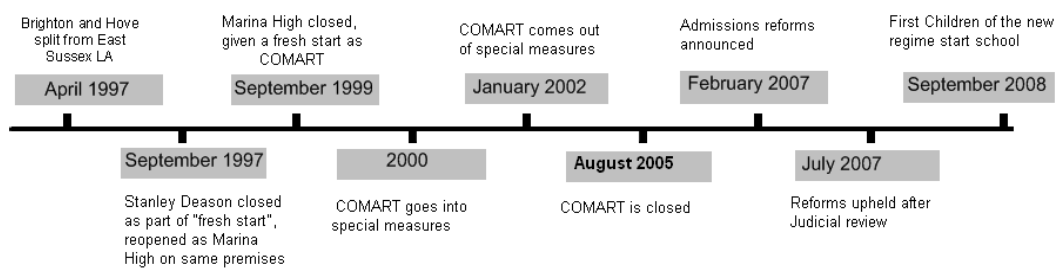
Brighton and Hove split from East Sussex LA

April 1997

September 1997

Stanley Deason closed as part of "fresh start", reopened as Marina High on same premises

Marina High closed, given a fresh start as COMART

September 1999

2000

COMART goes into special measures

COMART comes out of special measures

January 2002

August 2005

COMART is closed

Admissions reforms announced

February 2007

July 2007

Reforms upheld after Judicial review

First Children of the new regime start school

September 2008